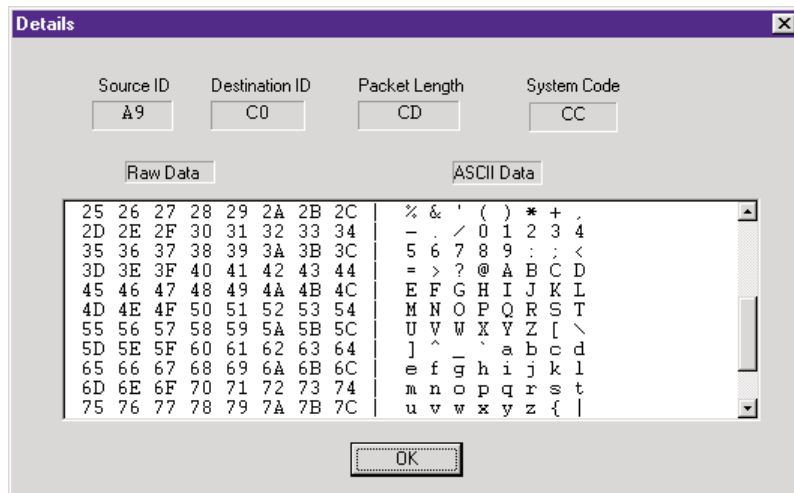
Details

Source ID
A9

Destination ID
C0

Packet Length
CD

System Code
CC

Raw Data

ASCII Data

25 26 27 28 29 2A 2B 2C | % & ' ( ) * + ,
2D 2E 2F 30 31 32 33 34 | - . / 0 1 2 3 4
35 36 37 38 39 3A 3B 3C | 5 6 7 8 9 : ; <
3D 3E 3F 40 41 42 43 44 | = > ? @ A B C D
45 46 47 48 49 4A 4B 4C | E F G H I J K L
4D 4E 4F 50 51 52 53 54 | M N O P Q R S T
55 56 57 58 59 5A 5B 5C | U V W X Y Z [ \
5D 5E 5F 60 61 62 63 64 | ] ^ _ ` a b c d
65 66 67 68 69 6A 6B 6C | e f g h i j k l
6D 6E 6F 70 71 72 73 74 | m n o p q r s t
75 76 77 78 79 7A 7B 7C | u v w x y z { |

OK